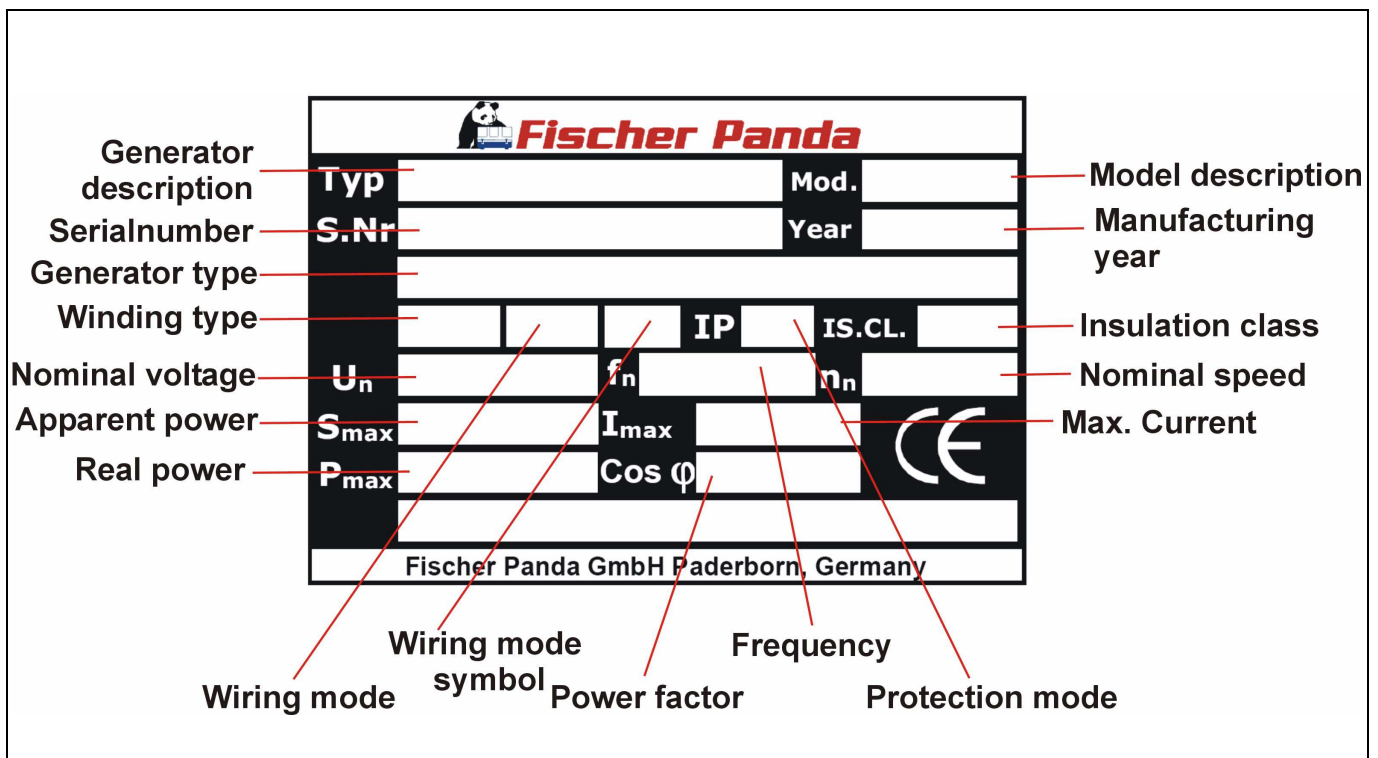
Fischer Panda

Generator description
Typ
Mod.
Model description

Serialnumber
S.Nr
Year
Manufacturing year

Generator type

Winding type
IP
IS.CL.
Insulation class

Nominal voltage
$U_n$
$f_n$
$n_n$
Nominal speed

Apparent power
$S_{max}$
$I_{max}$
Max. Current

Real power
$P_{max}$
Cos φ

CE

Fischer Panda GmbH Paderborn, Germany

Wiring mode
Wiring mode symbol
Power factor
Frequency
Protection mode